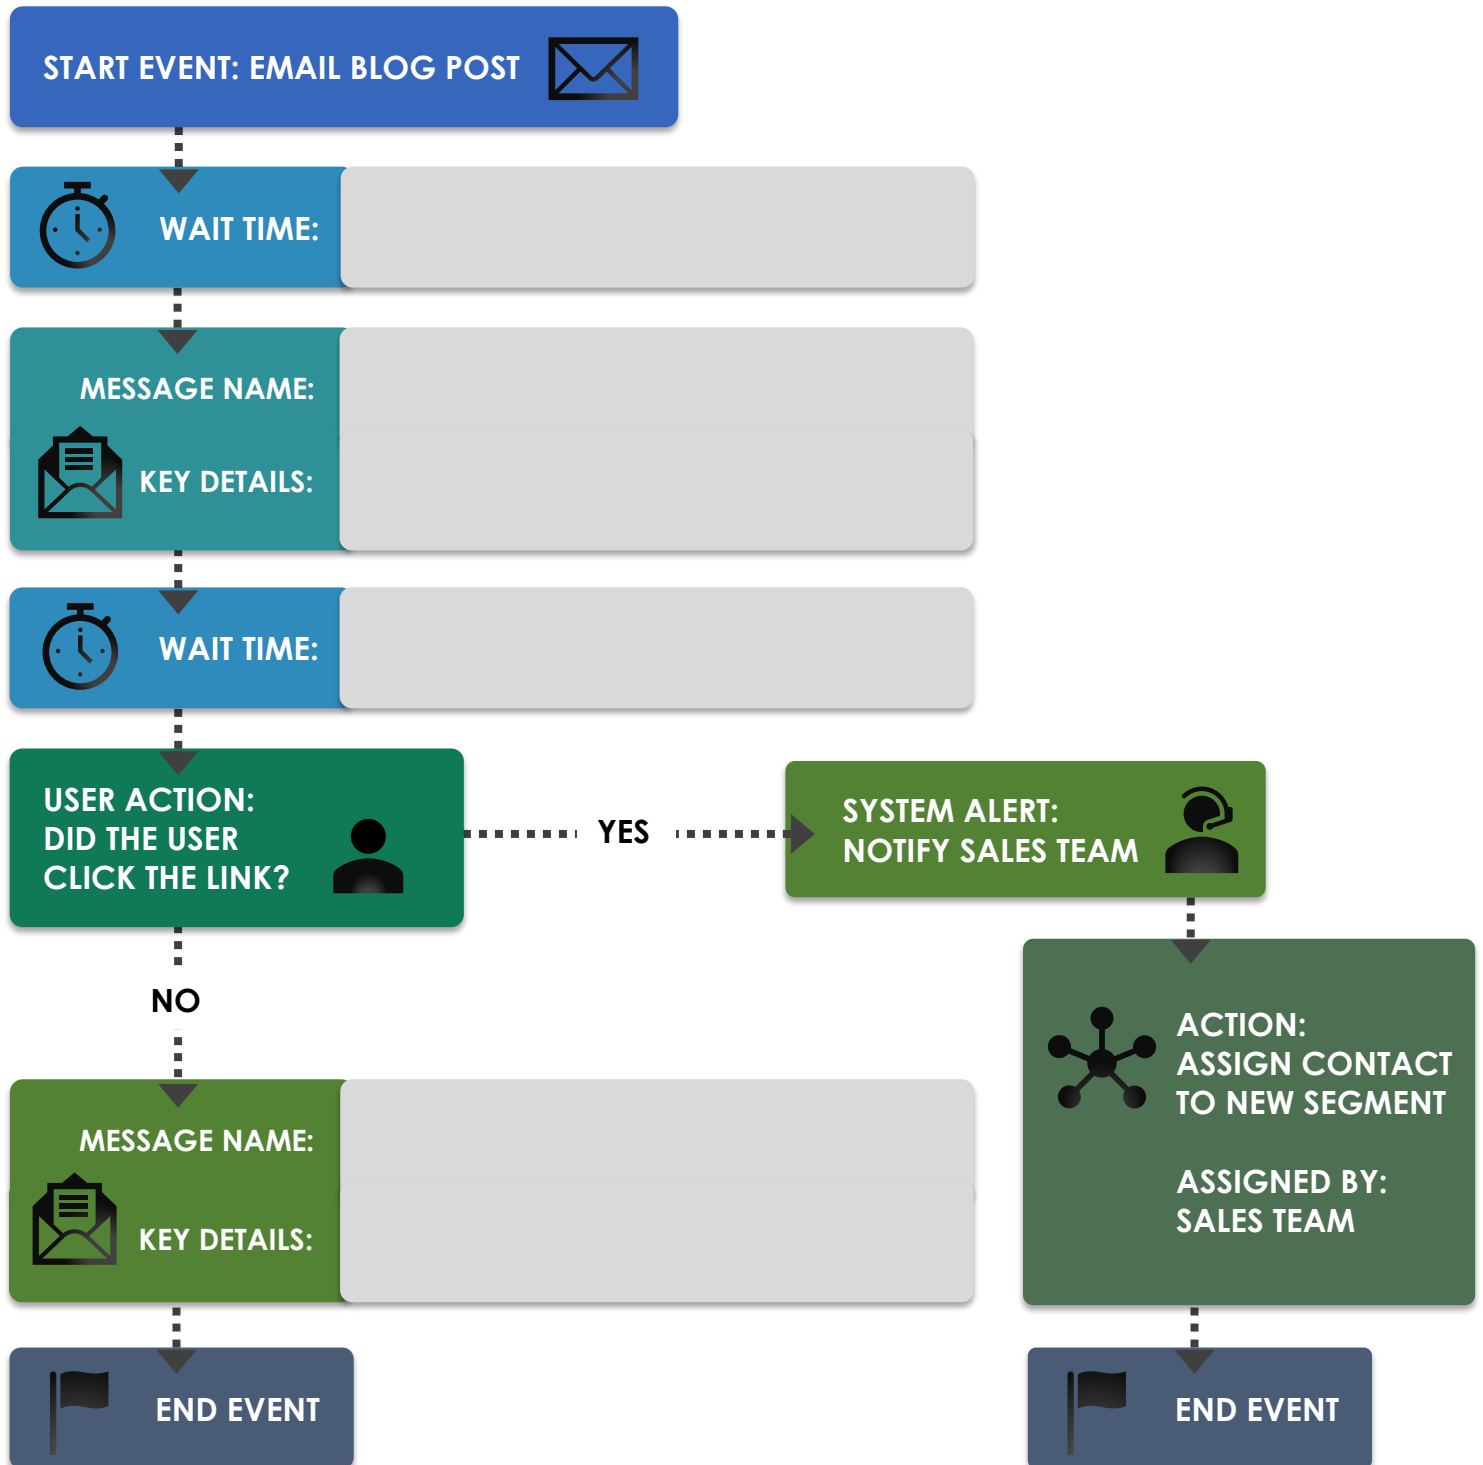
START EVENT: EMAIL BLOG POST

WAIT TIME:

MESSAGE NAME:

KEY DETAILS:

WAIT TIME:

USER ACTION: DID THE USER CLICK THE LINK?

YES

SYSTEM ALERT: NOTIFY SALES TEAM

NO

ACTION: ASSIGN CONTACT TO NEW SEGMENT

ASSIGNED BY: SALES TEAM

MESSAGE NAME:

KEY DETAILS:

END EVENT

END EVENT